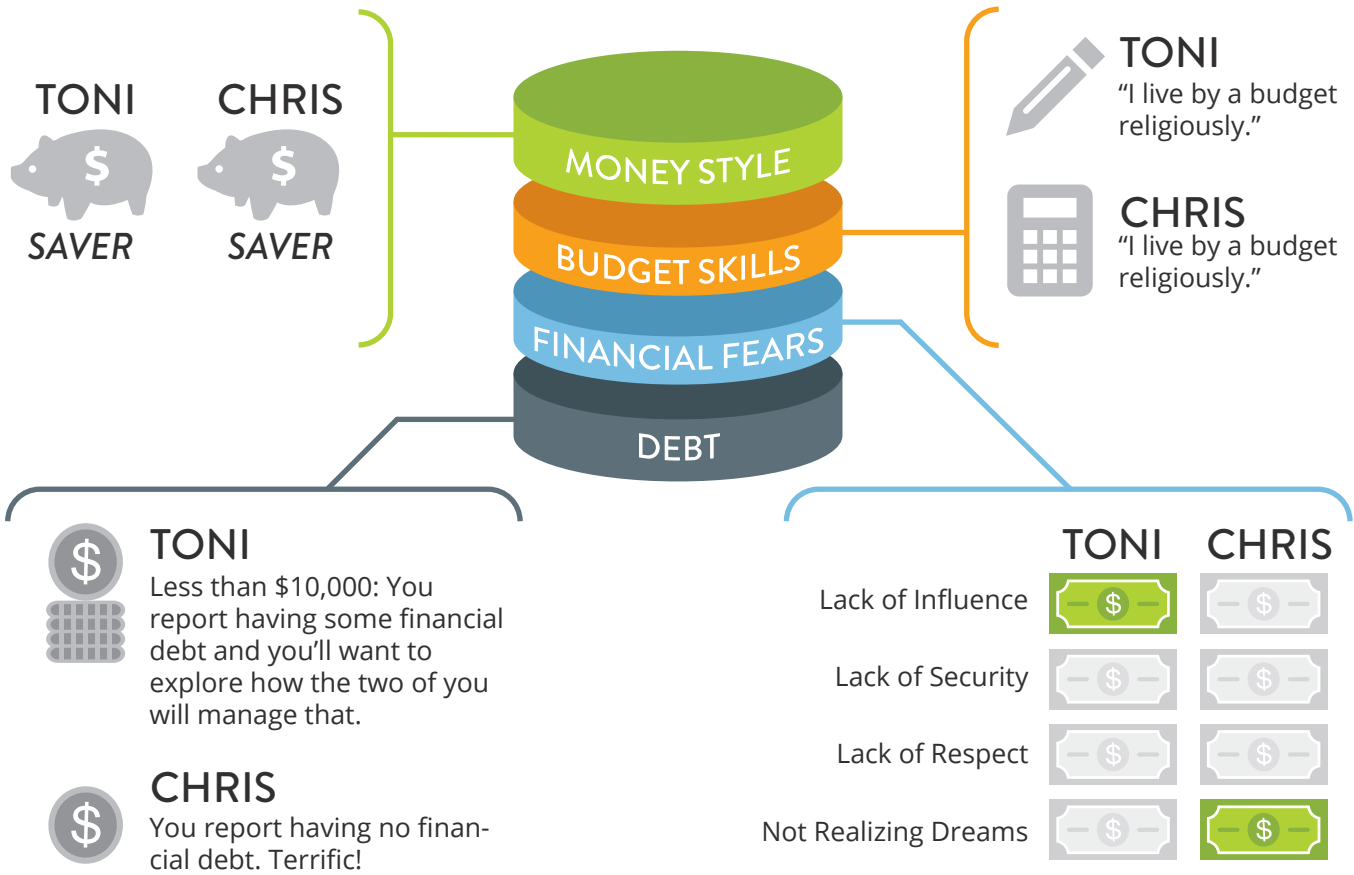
TONI
$
SAVER

CHRIS
$
SAVER

MONEY STYLE
BUDGET SKILLS
FINANCIAL FEARS
DEBT

TONI
"I live by a budget religiously."

CHRIS
"I live by a budget religiously."

$
TONI
Less than $10,000: You report having some financial debt and you'll want to explore how the two of you will manage that.

$
CHRIS
You report having no financial debt. Terrific!

| | TONI | CHRIS |
|---|---|---|
| Lack of Influence | $ | $ |
| Lack of Security | $ | $ |
| Lack of Respect | $ | $ |
| Not Realizing Dreams | $ | $ |